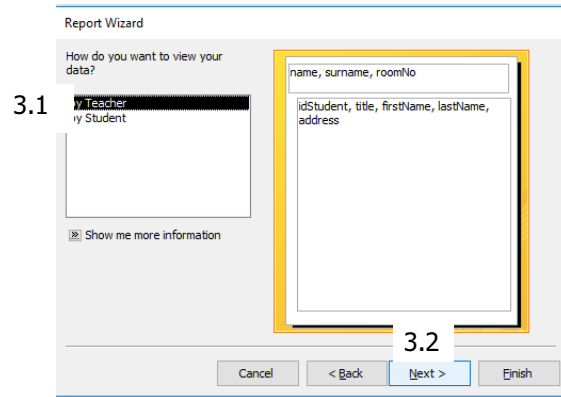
Report Wizard

How do you want to view your data?

3.1

by Teacher
by Student

» Show me more information

name, surname, roomNo

idStudent, title, firstName, lastName, address

3.2

Cancel

< Back

Next >

Finish